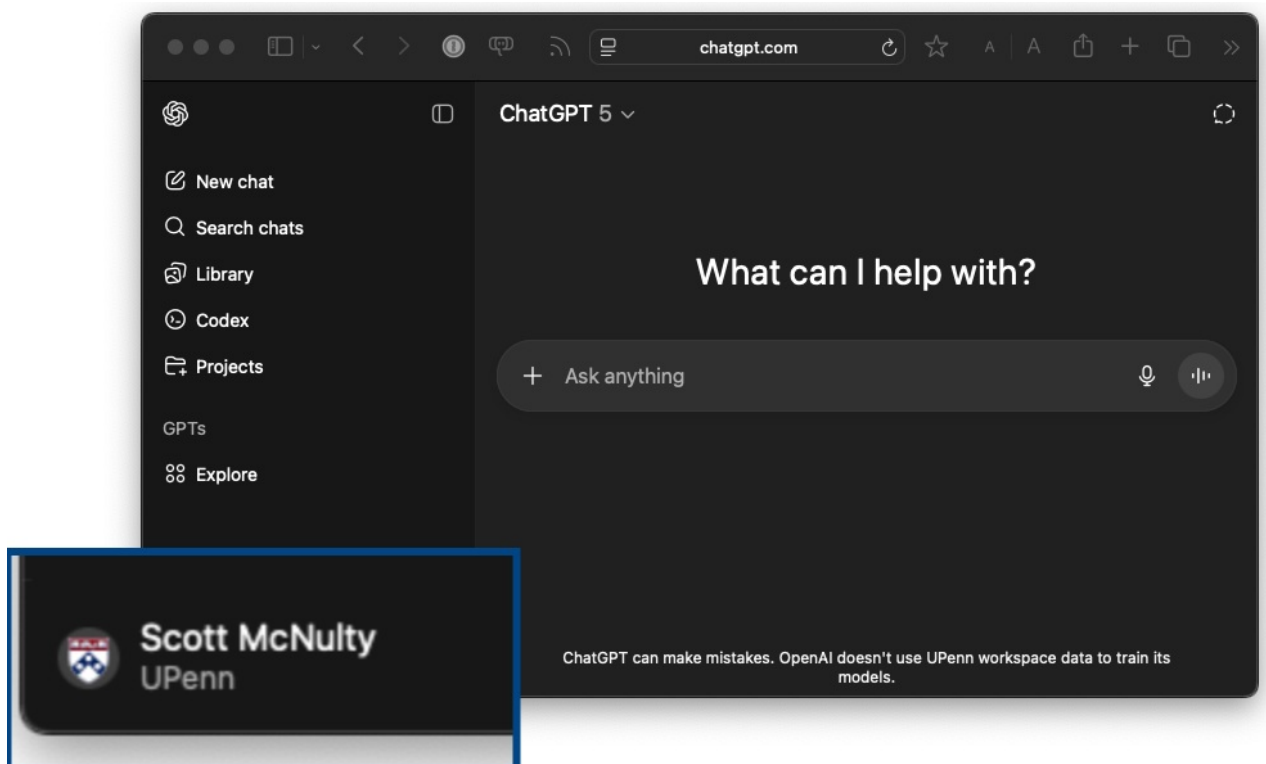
chatgpt.com

A A

ChatGPT 5

New chat

Search chats

Library

Codex

Projects

GPTs

Explore

What can I help with?

+ Ask anything

Scott McNulty
UPenn

ChatGPT can make mistakes. OpenAI doesn't use UPenn workspace data to train its models.